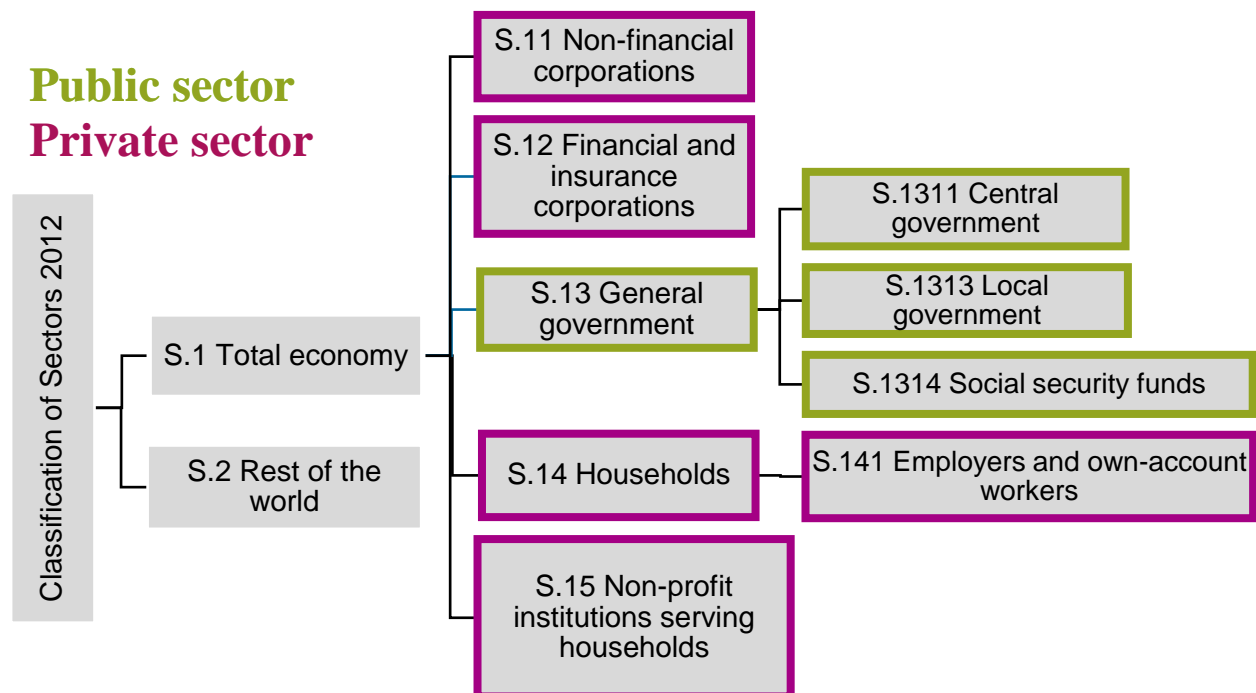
Public sector
Private sector

Classification of Sectors 2012

S.1 Total economy

S.2 Rest of the world

S.11 Non-financial corporations

S.12 Financial and insurance corporations

S.13 General government

S.1311 Central government

S.1313 Local government

S.1314 Social security funds

S.14 Households

S.141 Employers and own-account workers

S.15 Non-profit institutions serving households